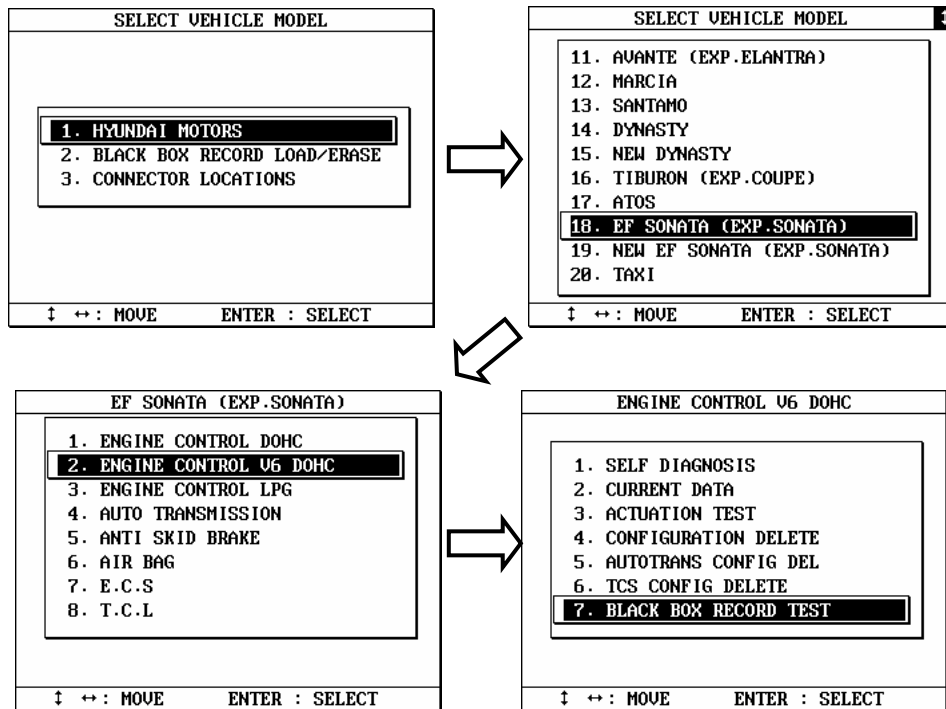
SELECT VEHICLE MODEL

1. HYUNDAI MOTORS
2. BLACK BOX RECORD LOAD/ERASE
3. CONNECTOR LOCATIONS

↕ ↔: MOVE ENTER : SELECT

SELECT VEHICLE MODEL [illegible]

11. AVANTE (EXP.ELANTRA)
12. MARCIA
13. SANTAMO
14. DYNASTY
15. NEW DYNASTY
16. TIBURON (EXP.COUPE)
17. ATOS
18. EF SONATA (EXP.SONATA)
19. NEW EF SONATA (EXP.SONATA)
20. TAXI

↕ ↔: MOVE ENTER : SELECT

EF SONATA (EXP.SONATA)

1. ENGINE CONTROL DOHC
2. ENGINE CONTROL V6 DOHC
3. ENGINE CONTROL LPG
4. AUTO TRANSMISSION
5. ANTI SKID BRAKE
6. AIR BAG
7. E.C.S
8. T.C.L

↕ ↔: MOVE ENTER : SELECT

ENGINE CONTROL V6 DOHC

1. SELF DIAGNOSIS
2. CURRENT DATA
3. ACTUATION TEST
4. CONFIGURATION DELETE
5. AUTOTRANS CONFIG DEL
6. TCS CONFIG DELETE
7. BLACK BOX RECORD TEST

↕ ↔: MOVE ENTER : SELECT